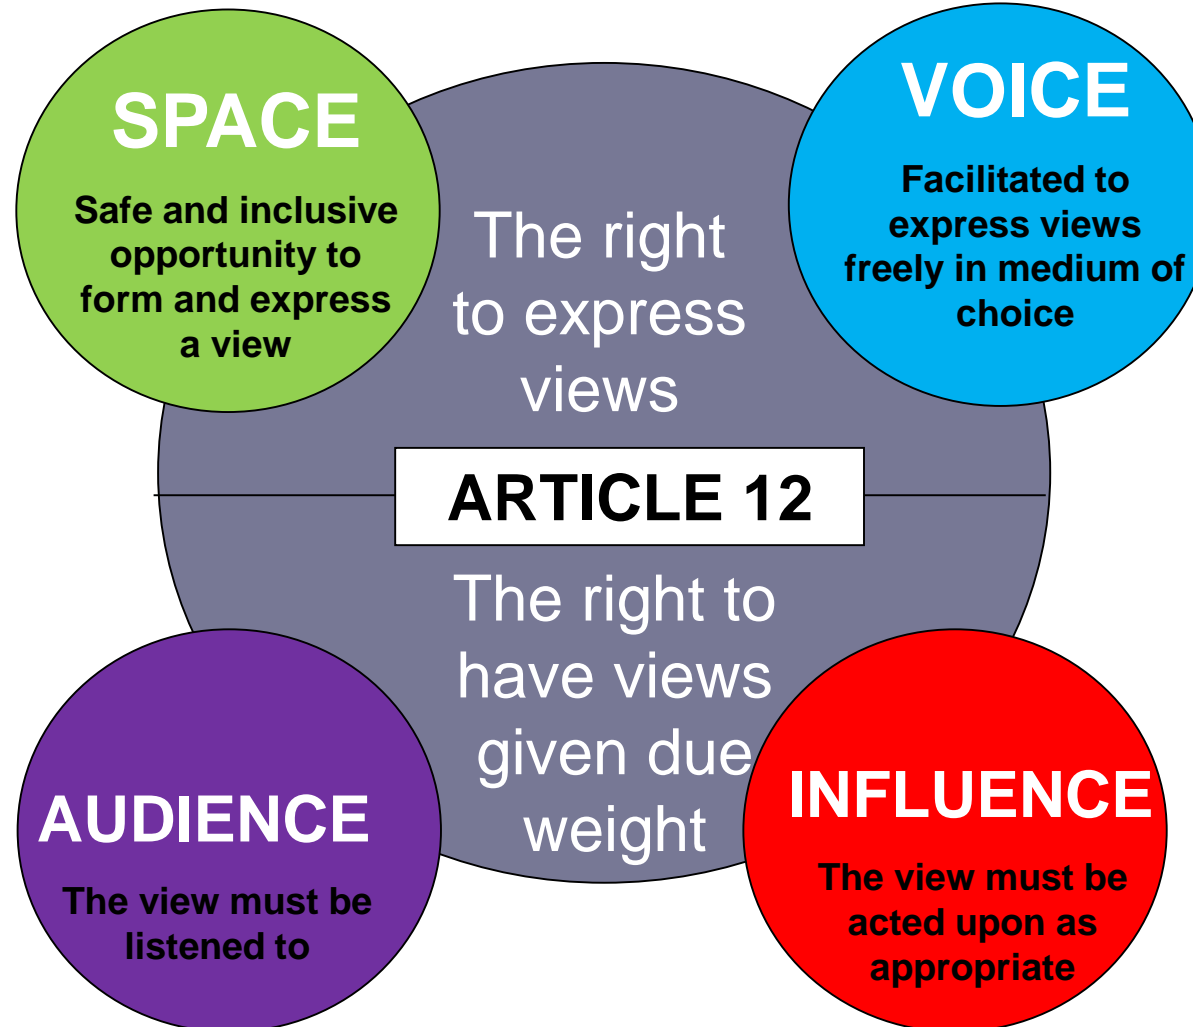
SPACE

Safe and inclusive opportunity to form and express a view

The right to express views

VOICE

Facilitated to express views freely in medium of choice

ARTICLE 12

The right to have views given due weight

AUDIENCE

The view must be listened to

INFLUENCE

The view must be acted upon as appropriate